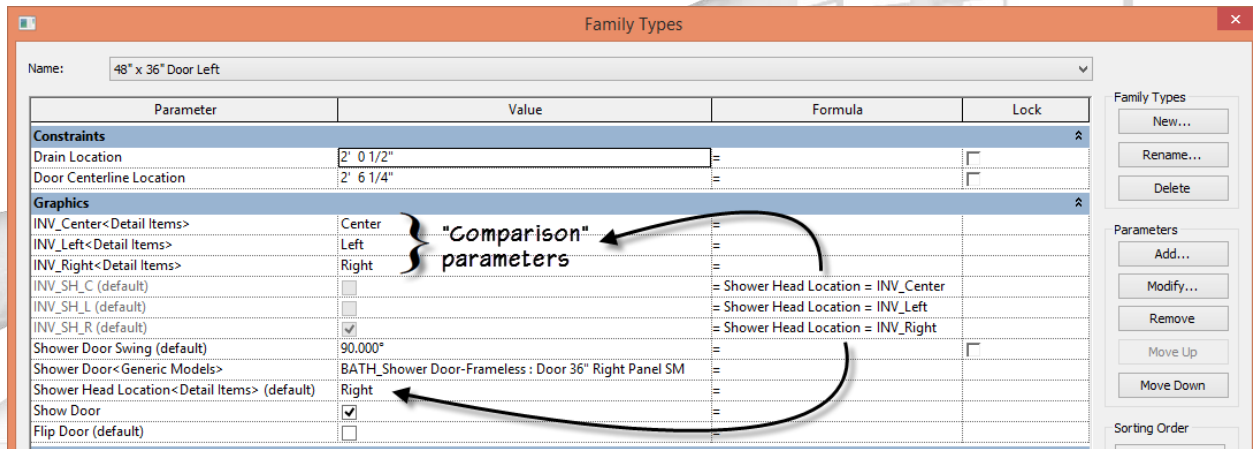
Family Types

Name: 48" x 36" Door Left

| Parameter | Value | Formula | Lock |
|---|---|---|---|
| Constraints | | | |
| Drain Location | 2' 0 1/2" | = | |
| Door Centerline Location | 2' 6 1/4" | = | |
| Graphics | | | |
| INV_Center<Detail Items> | Center | = | |
| INV_Left<Detail Items> | Left | = | |
| INV_Right<Detail Items> | Right | = | |
| INV_SH_C (default) | | = Shower Head Location = INV_Center | |
| INV_SH_L (default) | | = Shower Head Location = INV_Left | |
| INV_SH_R (default) | | = Shower Head Location = INV_Right | |
| Shower Door Swing (default) | 90.000° | = | |
| Shower Door<Generic Models> | BATH_Shower Door-Frameless : Door 36" Right Panel SM | = | |
| Shower Head Location<Detail Items> (default) | Right | = | |
| Show Door | | = | |
| Flip Door (default) | | = | |

"Comparison" parameters

Family Types
New...
Rename...
Delete

Parameters
Add...
Modify...
Remove
Move Up
Move Down

Sorting Order